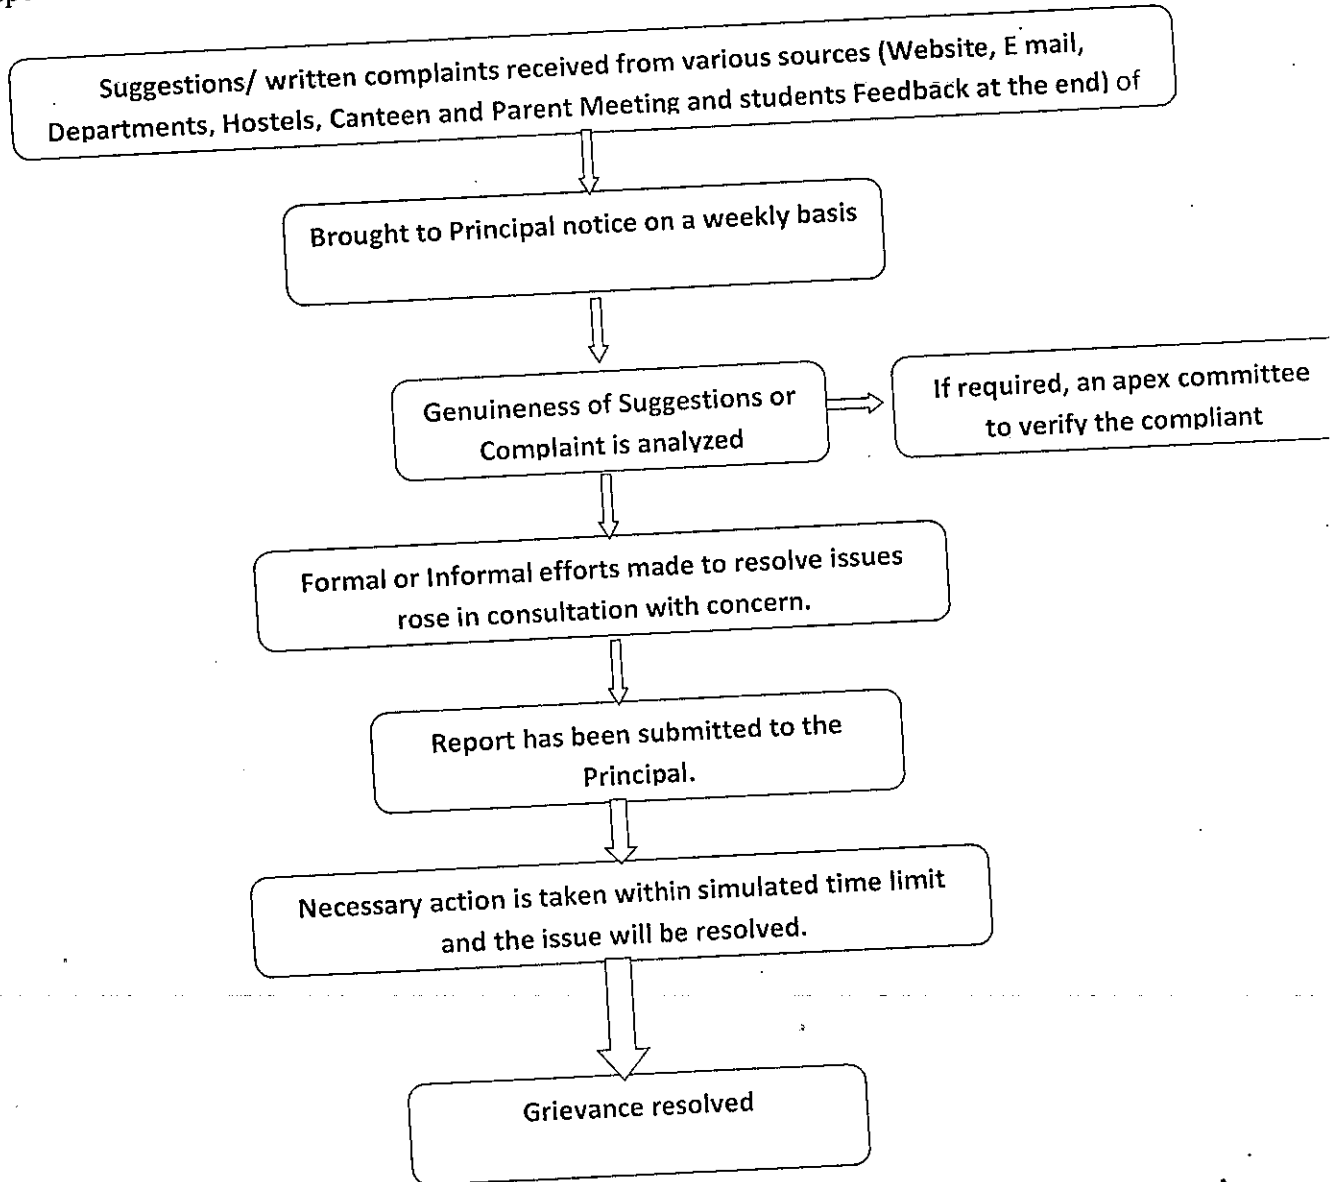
Suggestions/ written complaints received from various sources (Website, E mail, Departments, Hostels, Canteen and Parent Meeting and students Feedback at the end) of

Brought to Principal notice on a weekly basis

Genuineness of Suggestions or Complaint is analyzed

If required, an apex committee to verify the compliant

Formal or Informal efforts made to resolve issues rose in consultation with concern.

Report has been submitted to the Principal.

Necessary action is taken within simulated time limit and the issue will be resolved.

Grievance resolved